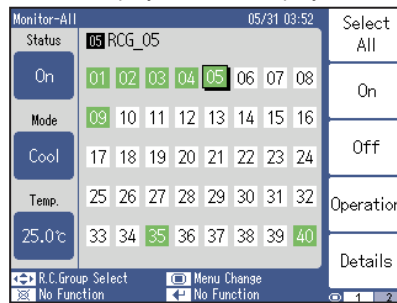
Monitor-All 05/31 03:52

Status

On

Mode

Cool

Temp.

25.0℃

05 RCG_05

| 01 | 02 | 03 | 04 | 05 | 06 | 07 | 08 |
|---|---|---|---|---|---|---|---|
| 09 | 10 | 11 | 12 | 13 | 14 | 15 | 16 |
| 17 | 18 | 19 | 20 | 21 | 22 | 23 | 24 |
| 25 | 26 | 27 | 28 | 29 | 30 | 31 | 32 |
| 33 | 34 | 35 | 36 | 37 | 38 | 39 | 40 |

R.C.Group Select
No Function
Menu Change
No Function

Select All

On

Off

Operation

Details

1 2